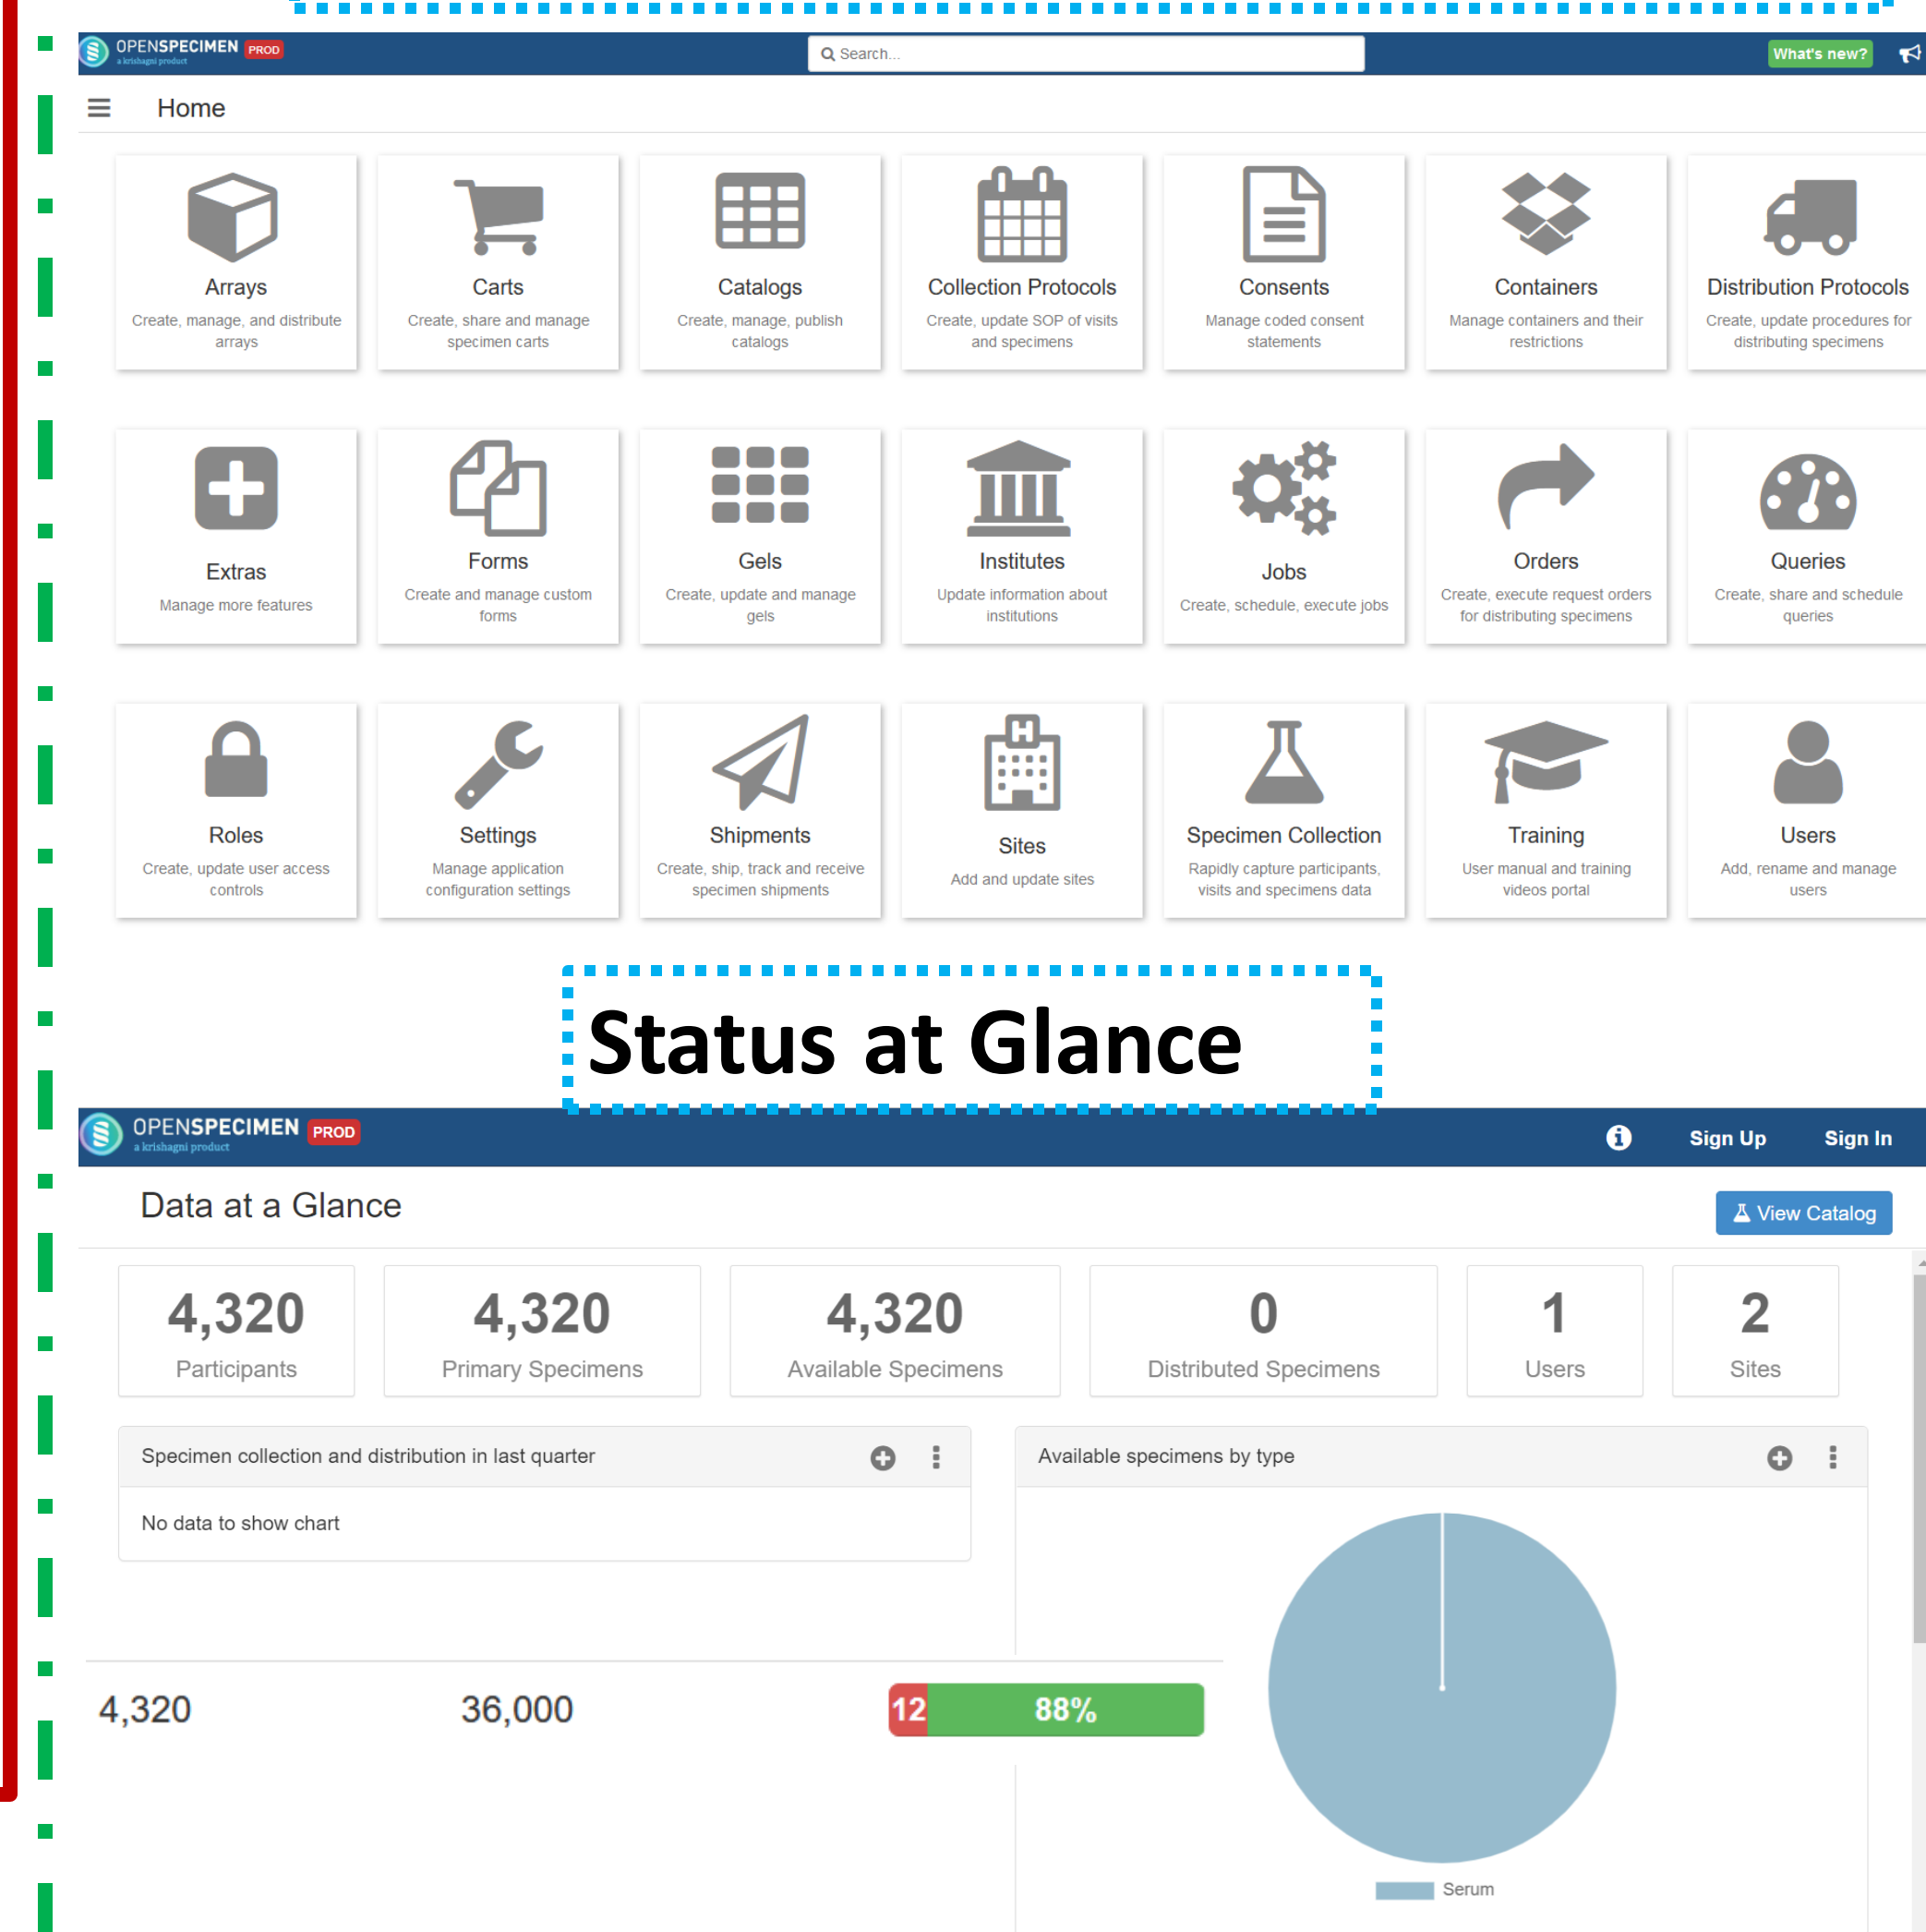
OPENSPECIMEN PROD
a krishagni product

Search...

What's new?

Home

Arrays
Create, manage, and distribute arrays

Carts
Create, share and manage specimen carts

Catalogs
Create, manage, publish catalogs

Collection Protocols
Create, update SOP of visits and specimens

Consents
Manage coded consent statements

Containers
Manage containers and their restrictions

Distribution Protocols
Create, update procedures for distributing specimens

Extras
Manage more features

Forms
Create and manage custom forms

Gels
Create, update and manage gels

Institutes
Update information about institutions

Jobs
Create, schedule, execute jobs

Orders
Create, execute request orders for distributing specimens

Queries
Create, share and schedule queries

Roles
Create, update user access controls

Settings
Manage application configuration settings

Shipments
Create, ship, track and receive specimen shipments

Sites
Add and update sites

Specimen Collection
Rapidly capture participants, visits and specimens data

Training
User manual and training videos portal

Users
Add, rename and manage users

Status at Glance

OPENSPECIMEN PROD
a krishagni product

Sign Up Sign In

Data at a Glance

View Catalog

| 4,320 | 4,320 | 4,320 | 0 | 1 | 2 |
|---|---|---|---|---|---|
| Participants | Primary Specimens | Available Specimens | Distributed Specimens | Users | Sites |

Specimen collection and distribution in last quarter

No data to show chart

Available specimens by type

4,320 36,000 12 88%

Serum